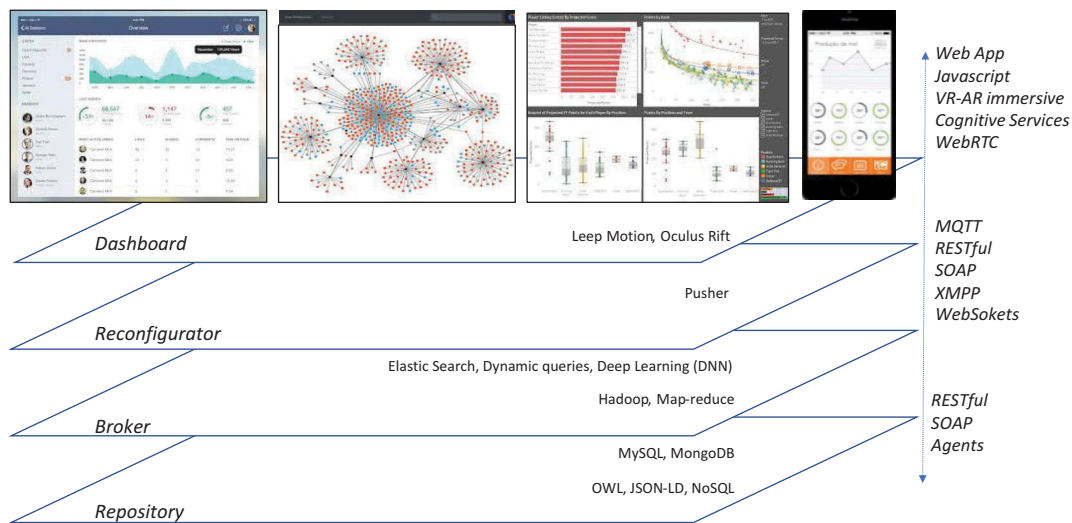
Web App
Javascript
VR-AR immersive
Cognitive Services
WebRTC

Dashboard

Leep Motion, Oculus Rift

MQTT
RESTful
SOAP
XMPP
WebSokets

Pusher

Reconfigurator

Elastic Search, Dynamic queries, Deep Learning (DNN)

Hadoop, Map-reduce

RESTful
SOAP
Agents

Broker

MySQL, MongoDB

OWL, JSON-LD, NoSQL

Repository